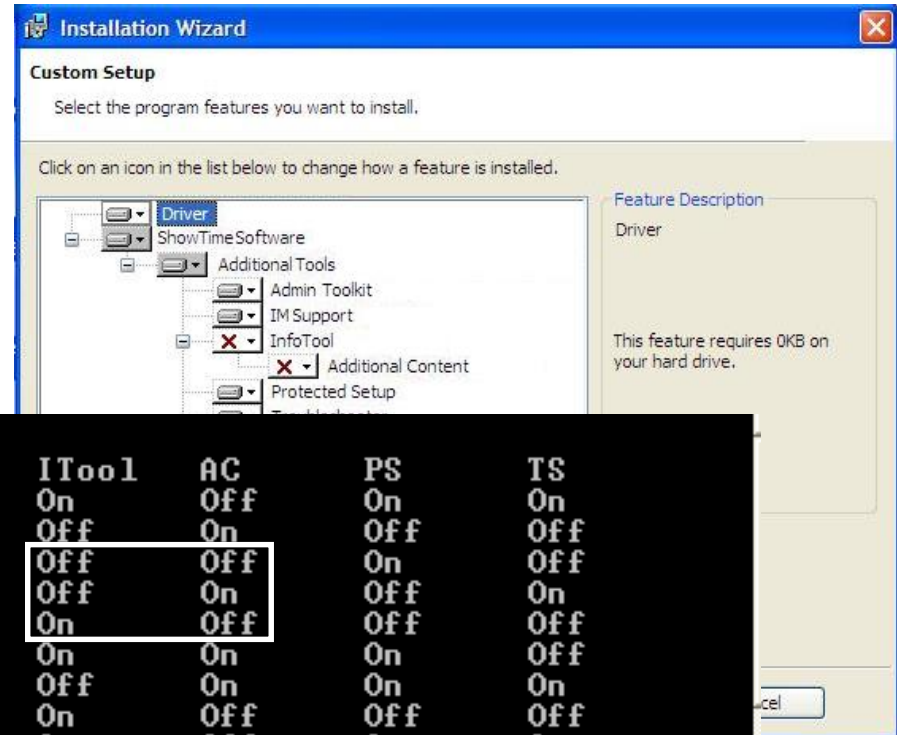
Installation Wizard

Custom Setup

Select the program features you want to install.

Click on an icon in the list below to change how a feature is installed.

Driver
ShowTimeSoftware
Additional Tools
Admin Toolkit
IM Support
InfoTool
Additional Content
Protected Setup
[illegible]

Feature Description

Driver

This feature requires 0KB on your hard drive.

| ITool | AC | PS | TS |
|---|---|---|---|
| On | Off | On | On |
| Off | On | Off | Off |
| Off | Off | On | Off |
| Off | On | Off | On |
| On | Off | Off | Off |
| On | On | On | Off |
| Off | On | On | On |
| On | Off | Off | Off |

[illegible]cel